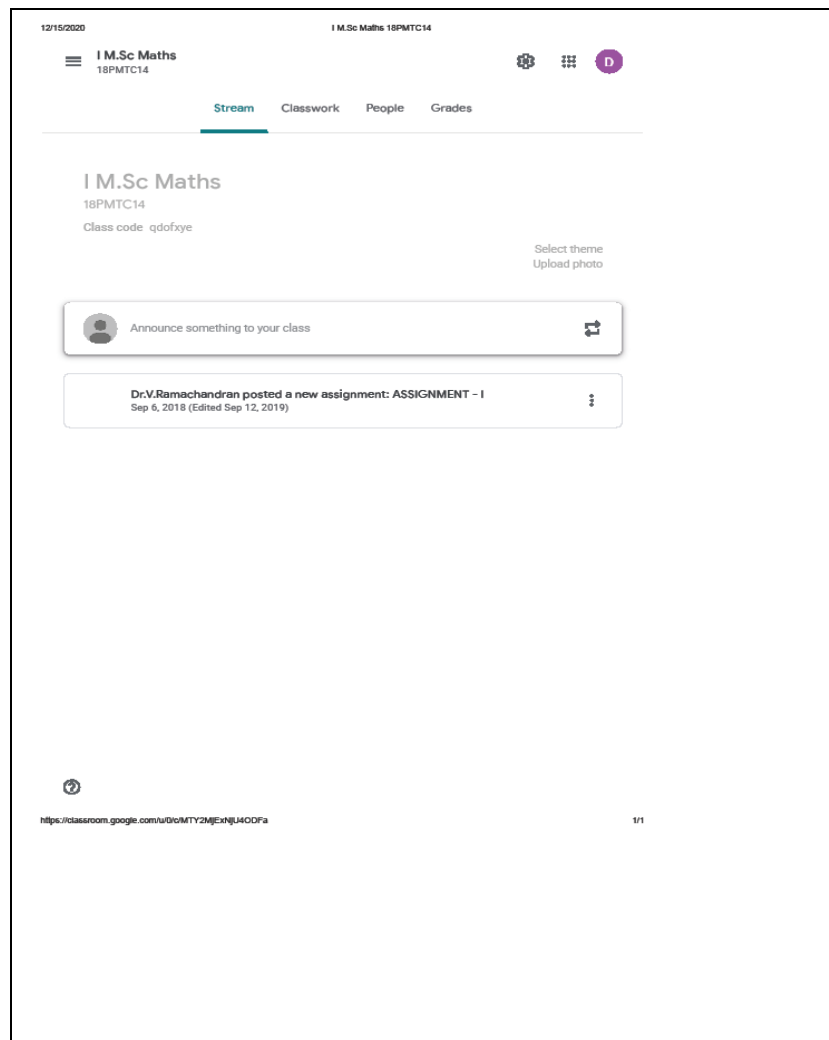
12/15/2020

I M.Sc Maths 18PMTC14

I M.Sc Maths
18PMTC14

D

Stream Classwork People Grades

I M.Sc Maths
18PMTC14
Class code qdofxye

Select theme
Upload photo

Announce something to your class

Dr.V.Ramachandran posted a new assignment: ASSIGNMENT - I
Sep 6, 2018 (Edited Sep 12, 2019)

https://classroom.google.com/u/0/c/MTY2MjExNjU4ODFa

1/1